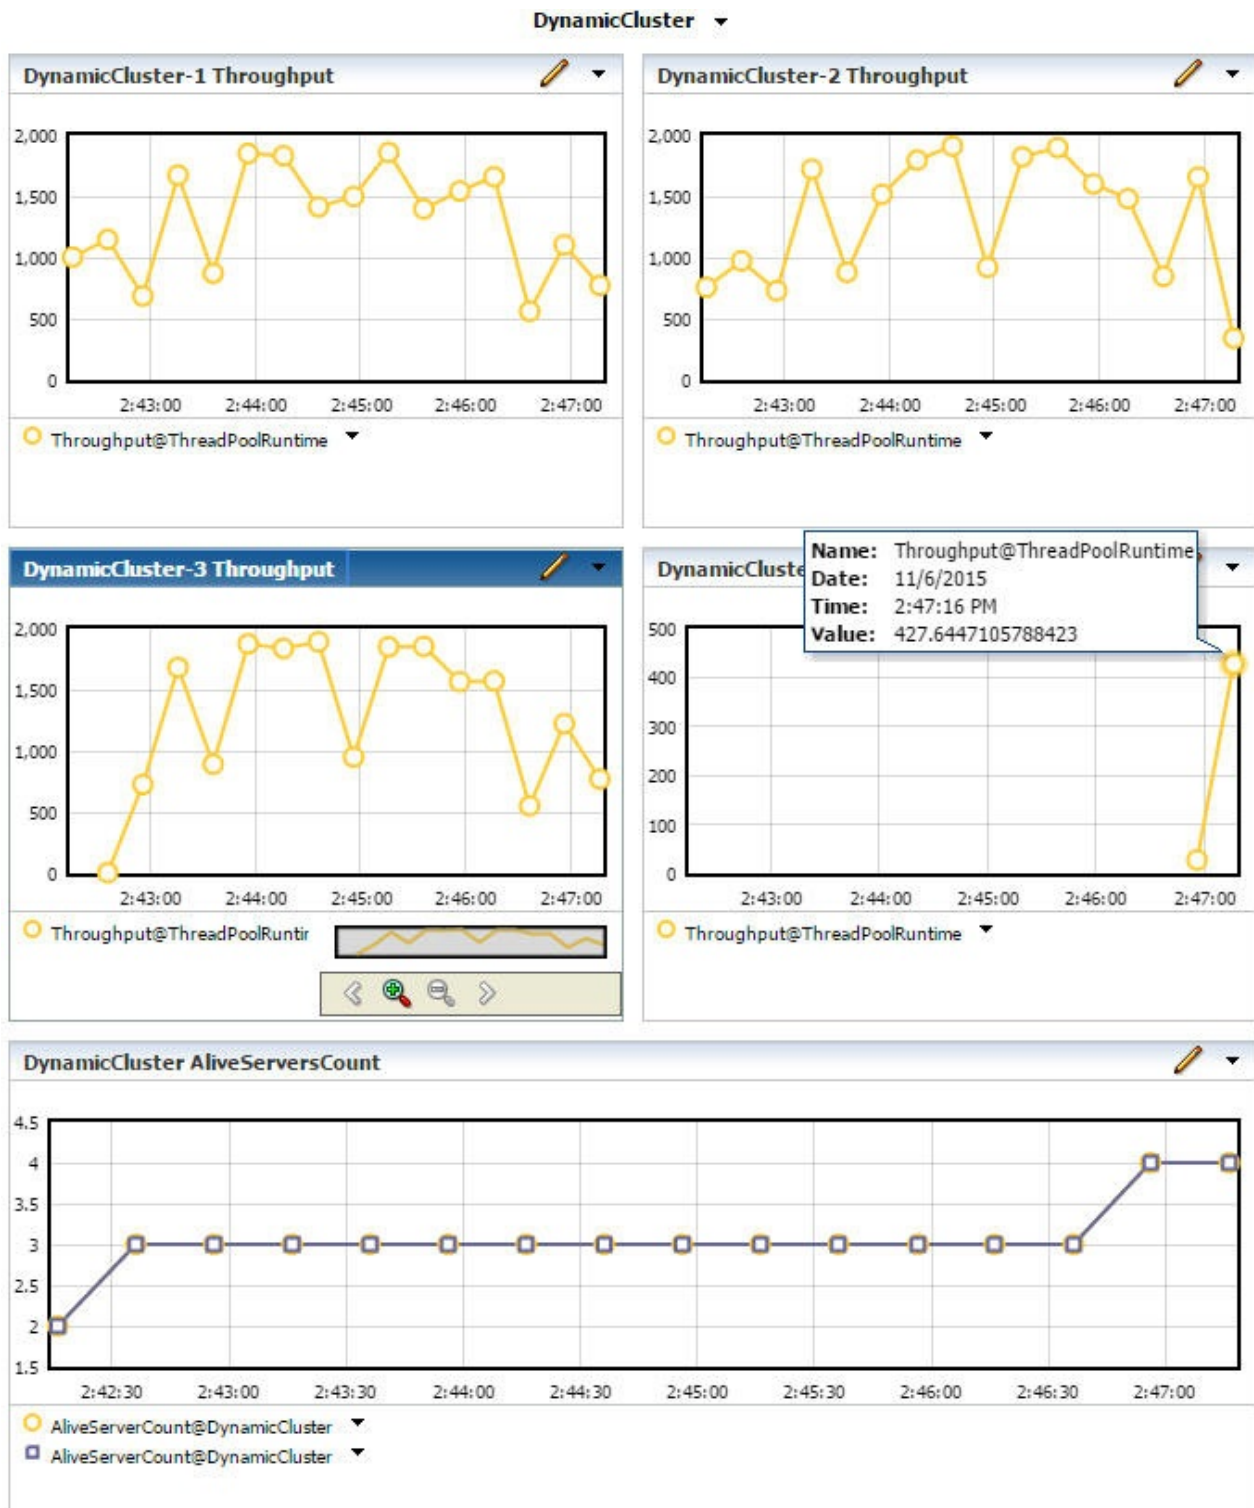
DynamicCluster

DynamicCluster-1 Throughput

2,000
1,500
1,000
500
0
2:43:00 2:44:00 2:45:00 2:46:00 2:47:00

Throughput@ThreadPoolRuntime

DynamicCluster-2 Throughput

2,000
1,500
1,000
500
0
2:43:00 2:44:00 2:45:00 2:46:00 2:47:00

Throughput@ThreadPoolRuntime

DynamicCluster-3 Throughput

2,000
1,500
1,000
500
0
2:43:00 2:44:00 2:45:00 2:46:00 2:47:00

Throughput@ThreadPoolRuntir

DynamicCluste

Name: Throughput@ThreadPoolRuntime
Date: 11/6/2015
Time: 2:47:16 PM
Value: 427.6447105788423

500
400
300
200
100
0
2:43:00 2:44:00 2:45:00 2:46:00 2:47:00

Throughput@ThreadPoolRuntime

DynamicCluster AliveServersCount

4.5
4
3.5
3
2.5
2
1.5
2:42:30 2:43:00 2:43:30 2:44:00 2:44:30 2:45:00 2:45:30 2:46:00 2:46:30 2:47:00

AliveServerCount@DynamicCluster
AliveServerCount@DynamicCluster